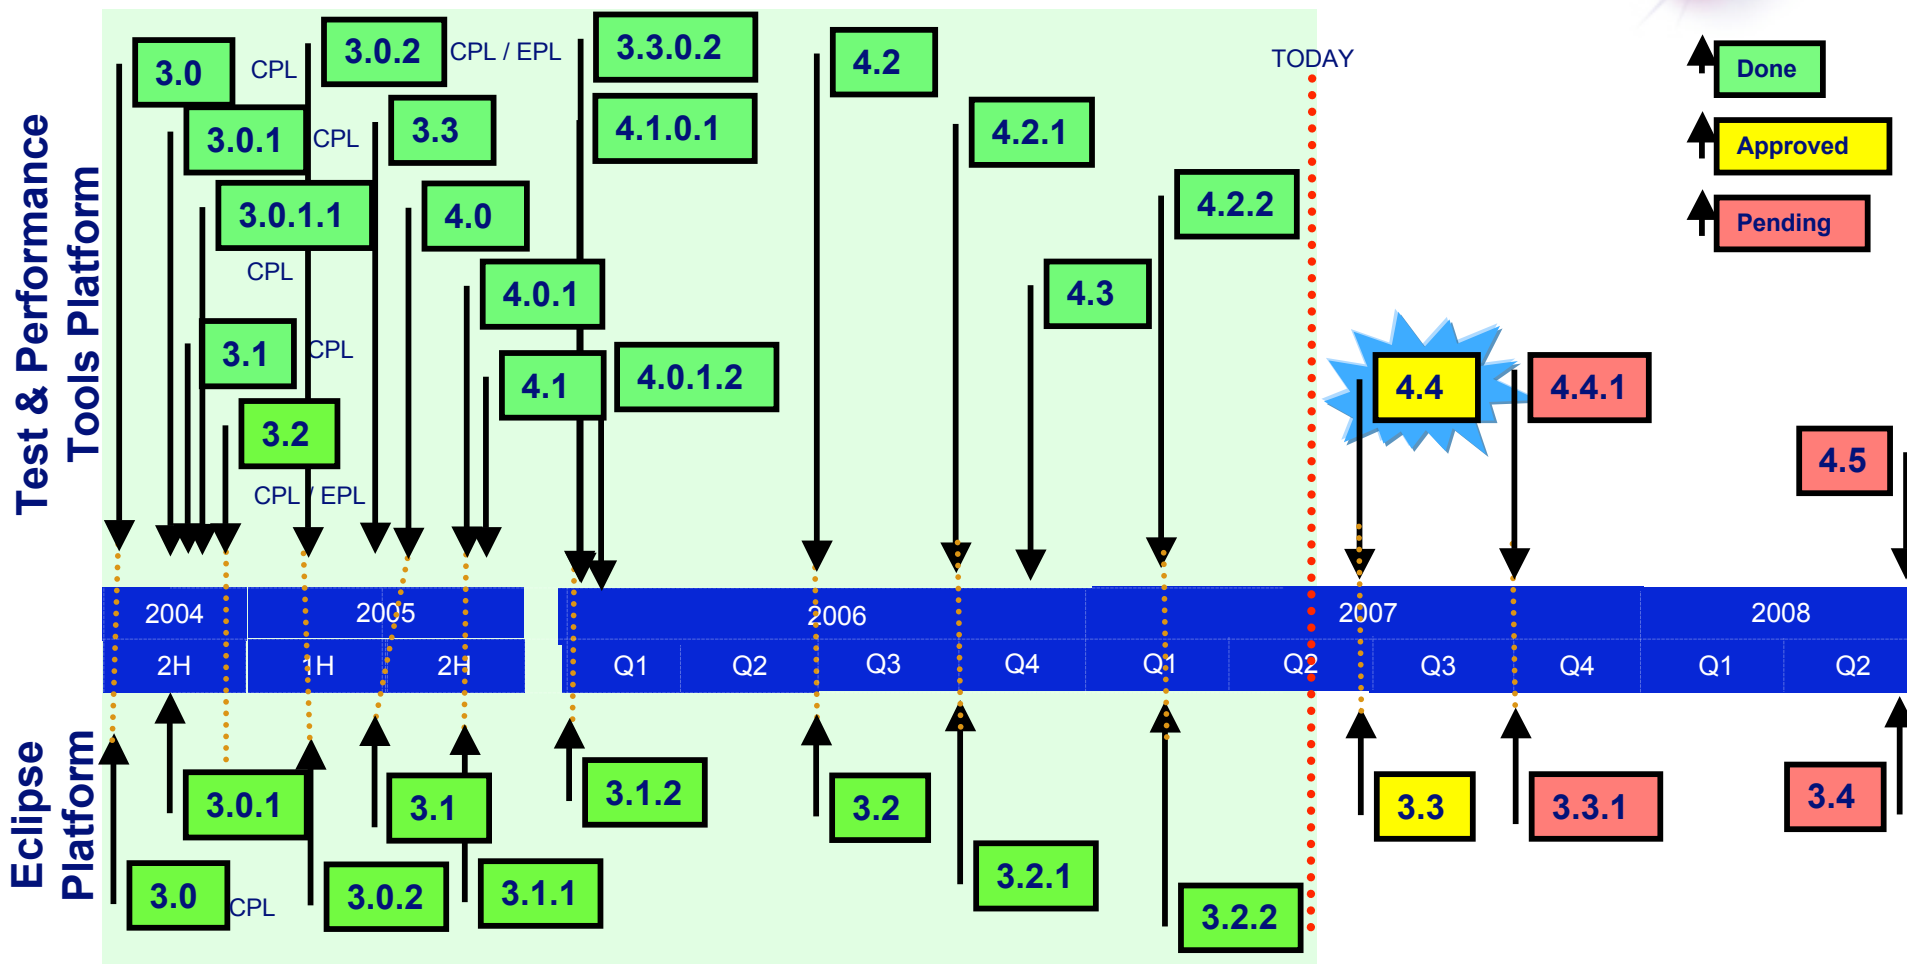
Test & Performance Tools Platform

3.0 CPL
3.0.1 CPL
3.0.1.1
CPL
3.1 CPL
3.2
CPL / EPL
3.0.2 CPL / EPL
3.3
4.0
4.0.1
4.1
3.3.0.2
4.1.0.1
4.0.1.2
4.2
4.2.1
4.3
4.2.2
TODAY
4.4
4.4.1
4.5
Done
Approved
Pending

| 2004 | 2005 | | 2006 | | | | 2007 | | | | 2008 | |
|---|---|---|---|---|---|---|---|---|---|---|---|---|
| 2H | 1H | 2H | Q1 | Q2 | Q3 | Q4 | Q1 | Q2 | Q3 | Q4 | Q1 | Q2 |

Eclipse Platform

3.0.1
3.0 CPL
3.0.2
3.1
3.1.1
3.1.2
3.2
3.2.1
3.2.2
3.3
3.3.1
3.4